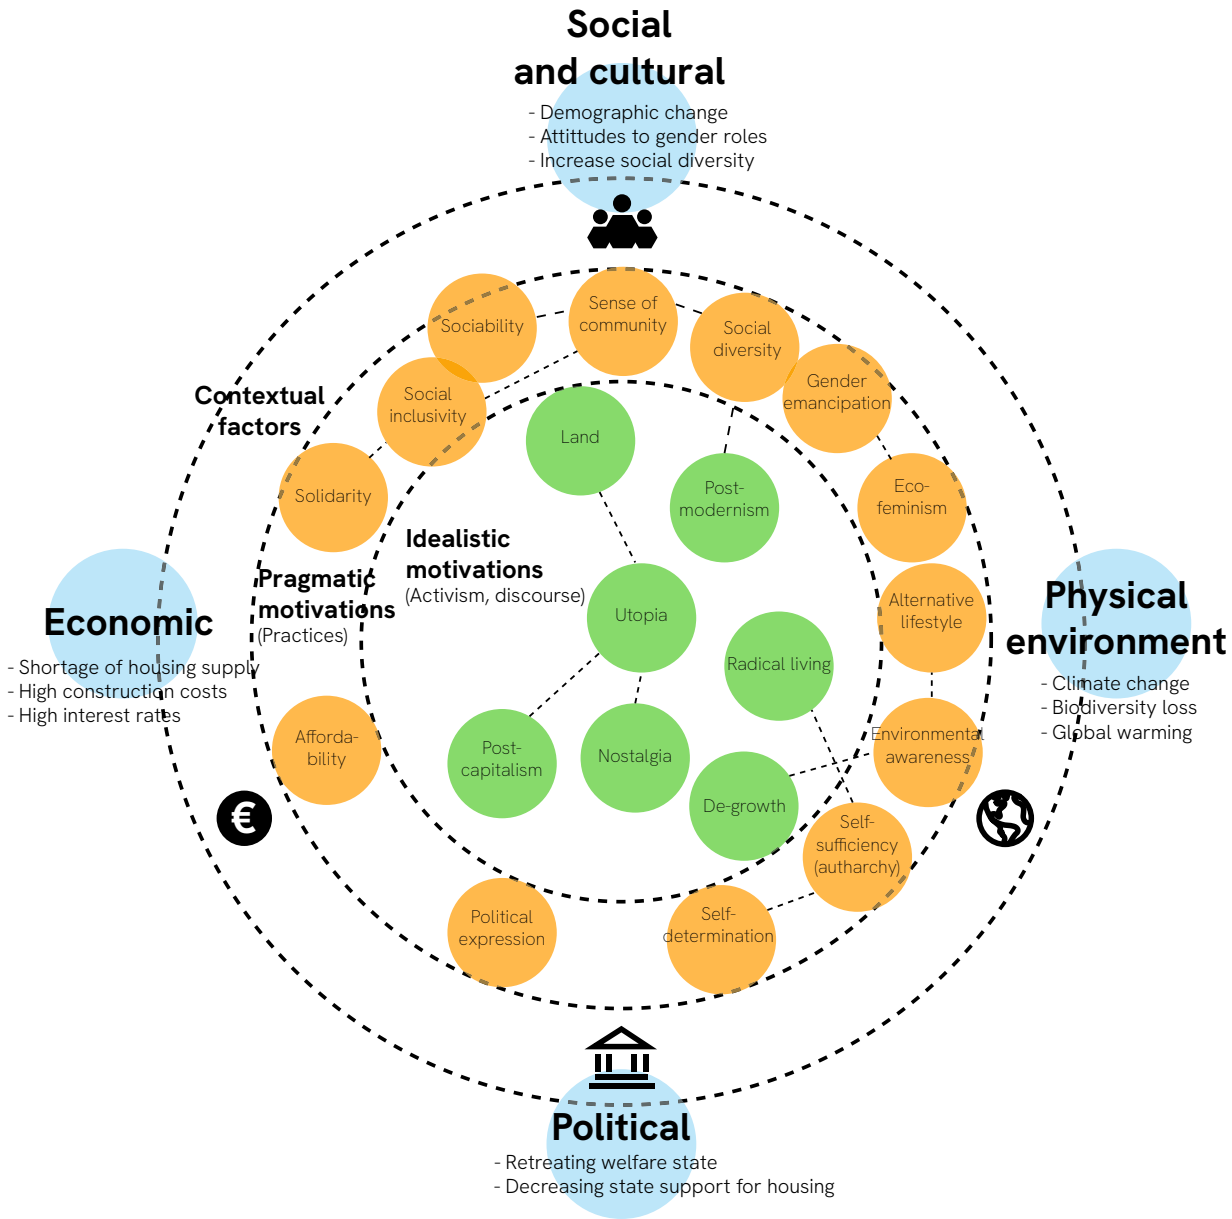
Social and cultural
- Demographic change
- Attitudes to gender roles
- Increase social diversity

Contextual factors

Sociability

Sense of community

Social diversity

Gender emancipation

Social inclusivity

Land

Post-modernism

Eco-feminism

Solidarity

Idealistic motivations
(Activism, discourse)

Utopia

Alternative lifestyle

Pragmatic motivations
(Practices)

Radical living

Economic
- Shortage of housing supply
- High construction costs
- High interest rates

Physical environment
- Climate change
- Biodiversity loss
- Global warming

Afforda-bility

Post-capitalism

Nostalgia

Environmental awareness

De-growth

Self-sufficiency (autharchy)

Political expression

Self-determination

Political
- Retreating welfare state
- Decreasing state support for housing